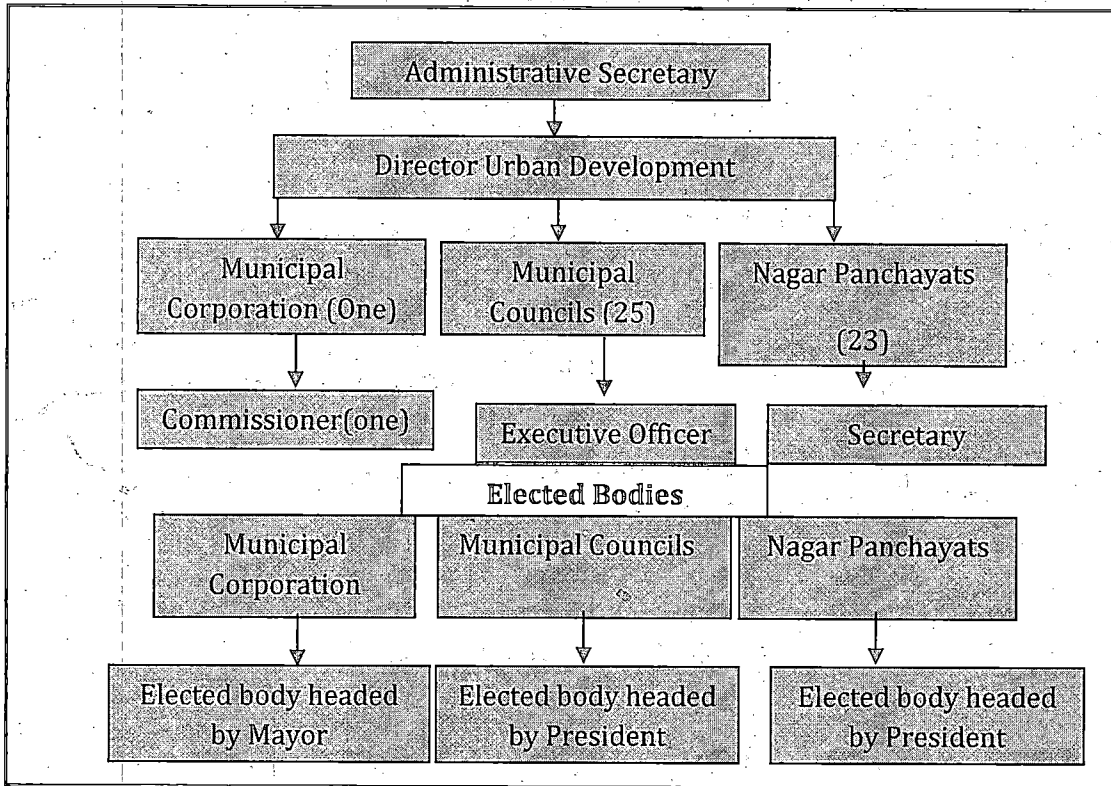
Administrative Secretary

Director Urban Development

Municipal Corporation (One)

Municipal Councils (25)

Nagar Panchayats (23)

Commissioner(one)

Executive Officer

Secretary

Elected Bodies

Municipal Corporation

Municipal Councils

Nagar Panchayats

Elected body headed by Mayor

Elected body headed by President

Elected body headed by President